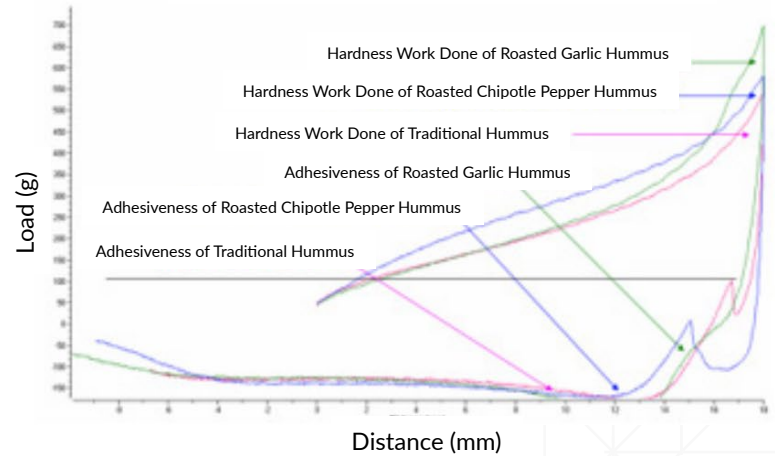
Hardness Work Done of Roasted Garlic Hummus

Hardness Work Done of Roasted Chipotle Pepper Hummus

Hardness Work Done of Traditional Hummus

Adhesiveness of Roasted Garlic Hummus

Adhesiveness of Roasted Chipotle Pepper Hummus

Adhesiveness of Traditional Hummus

Load (g)

Distance (mm)

700
650
600
550
500
450
400
350
300
250
200
150
100
50
0
-50
-100
-150

-8
-6
-4
-2
0
2
4
6
8
10
12
14
16
18